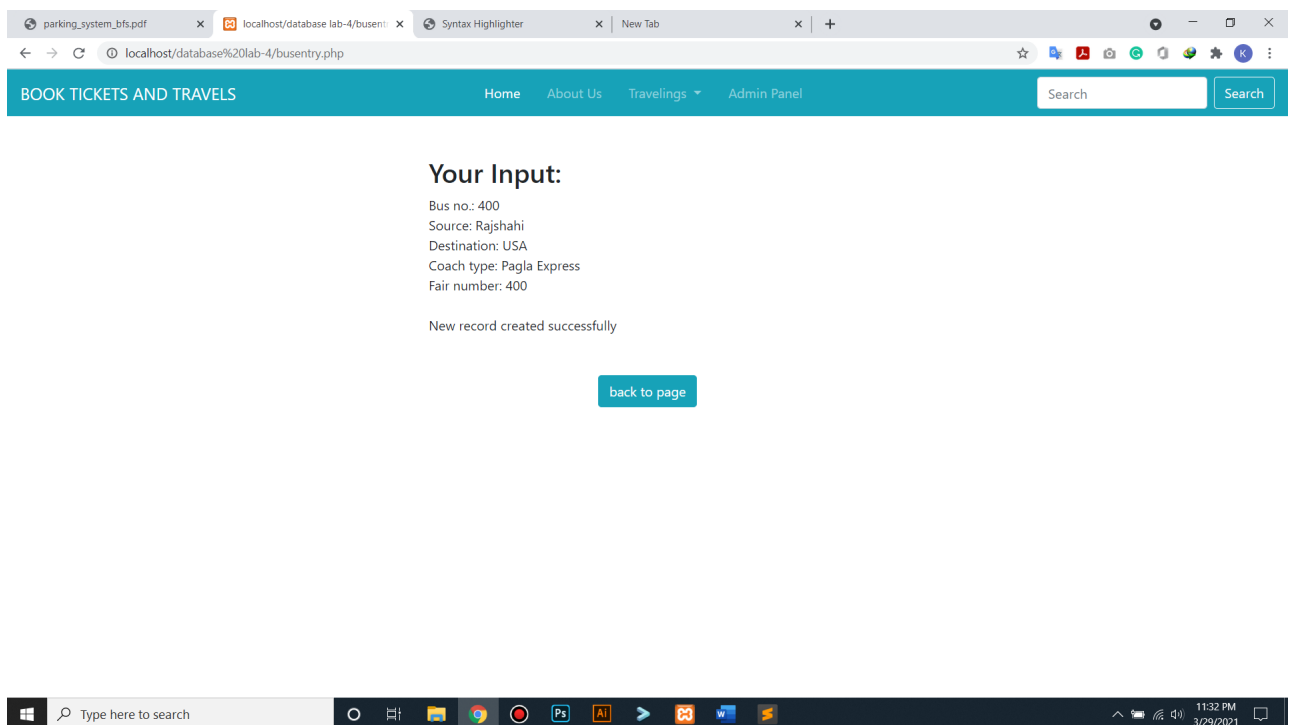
parking_system_bfs.pdf
localhost/database lab-4/busentr
Syntax Highlighter
New Tab

localhost/database%20lab-4/busentry.php

BOOK TICKETS AND TRAVELS

Home
About Us
Travelings
Admin Panel

Search
Search

Your Input:

Bus no.: 400
Source: Rajshahi
Destination: USA
Coach type: Pagla Express
Fair number: 400

New record created successfully

back to page

Type here to search

11:32 PM
3/29/2021